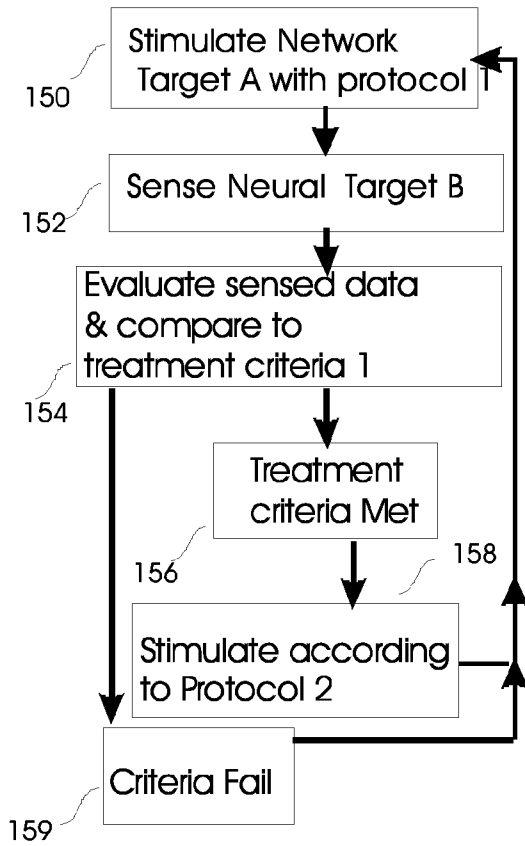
150
Stimulate Network Target A with protocol 1

152
Sense Neural Target B

154
Evaluate sensed data & compare to treatment criteria 1

156
Treatment criteria Met

158
Stimulate according to Protocol 2

159
Criteria Fail